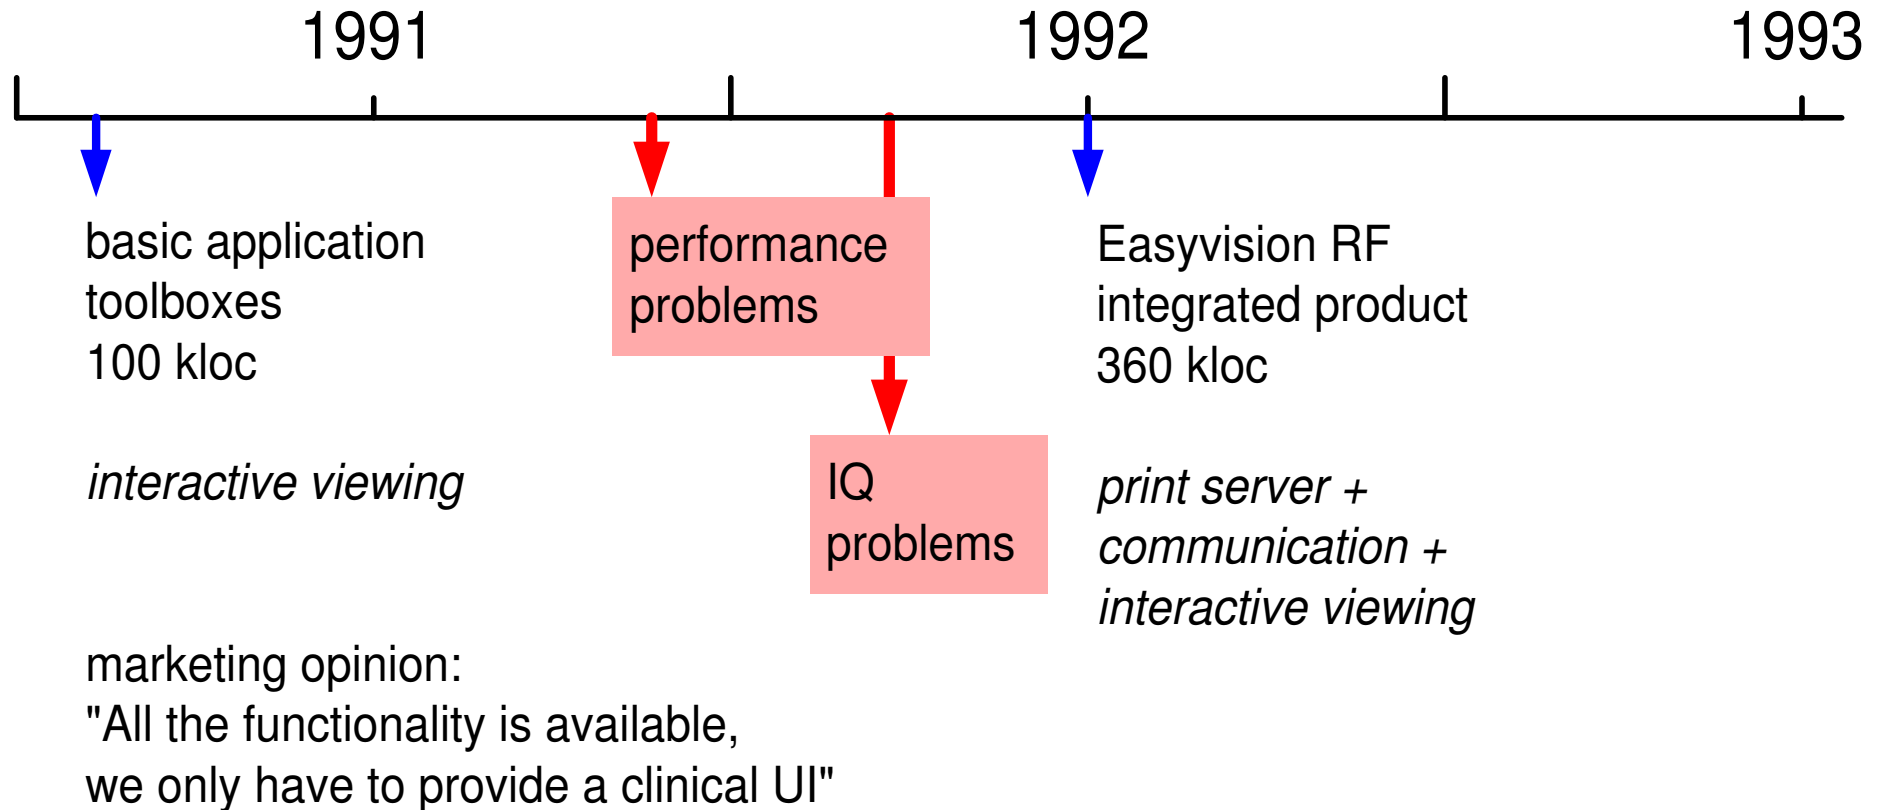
1991 1992 1993

basic application
toolboxes
100 kloc

*interactive viewing*

performance
problems

IQ
problems

Easyvision RF
integrated product
360 kloc

*print server +*
*communication +*
*interactive viewing*

marketing opinion:
"All the functionality is available,
we only have to provide a clinical UI"